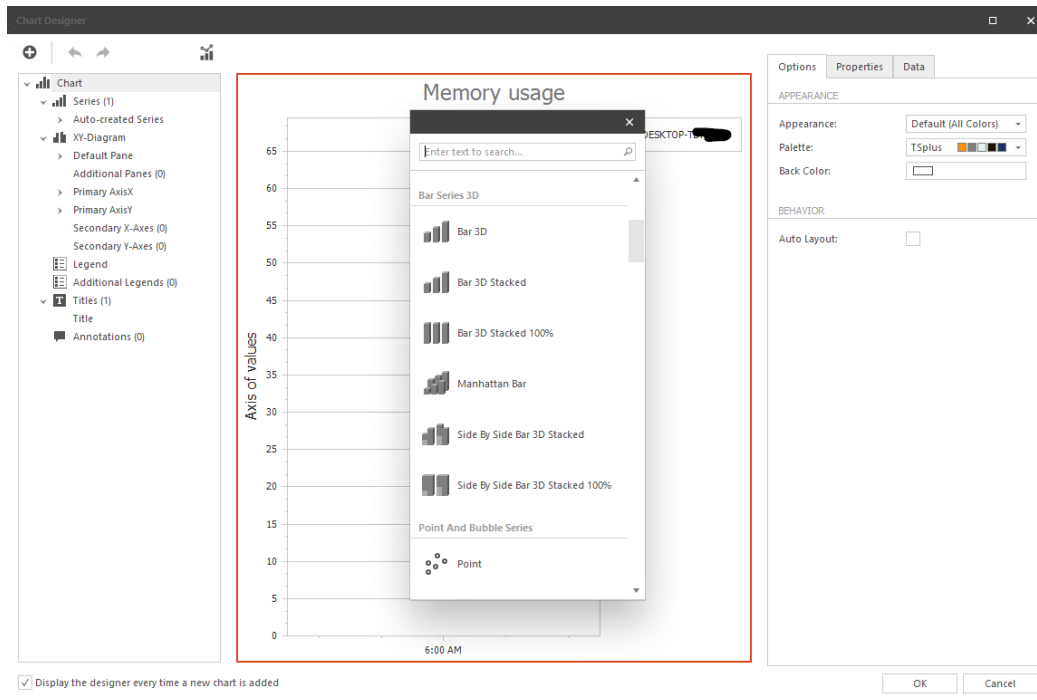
Chart Designer

Chart
Series (1)
Auto-created Series
XY-Diagram
Default Pane
Additional Panes (0)
Primary AxisX
Primary AxisY
Secondary X-Axes (0)
Secondary Y-Axes (0)
Legend
Additional Legends (0)
Titles (1)
Title
Annotations (0)

Memory usage

DESKTOP-T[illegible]

Axis of values

65
60
55
50
45
40
35
30
25
20
15
10
5
0

6:00 AM

Enter text to search...

Bar Series 3D
Bar 3D
Bar 3D Stacked
Bar 3D Stacked 100%
Manhattan Bar
Side By Side Bar 3D Stacked
Side By Side Bar 3D Stacked 100%
Point And Bubble Series
Point

Options
Properties
Data

APPEARANCE
Appearance:
Default (All Colors)
Palette:
TSplus
Back Color:

BEHAVIOR
Auto Layout:

Display the designer every time a new chart is added

OK
Cancel